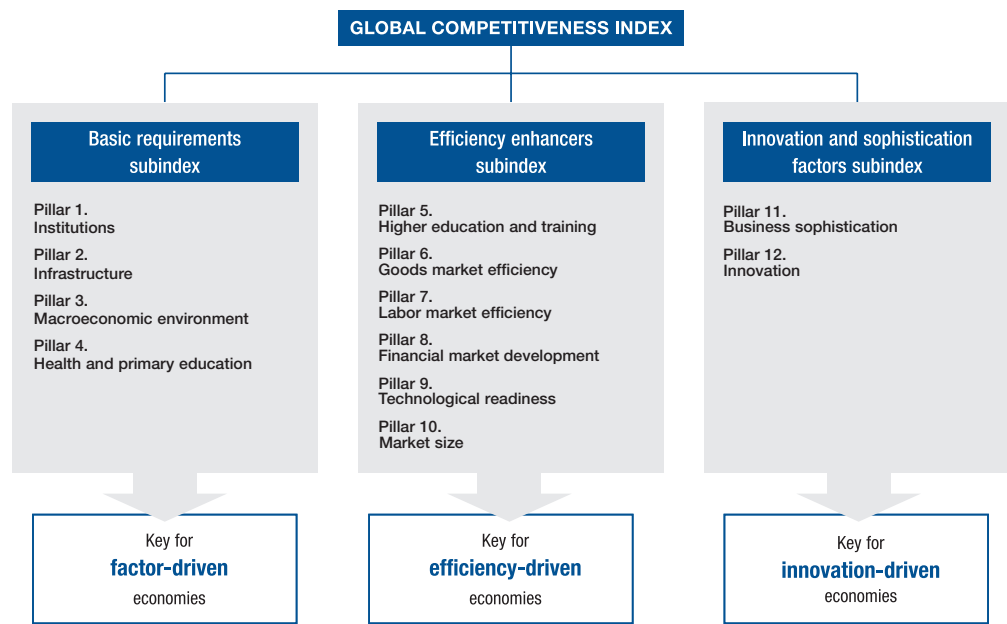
GLOBAL COMPETITIVENESS INDEX

Basic requirements subindex

Pillar 1.
Institutions

Pillar 2.
Infrastructure

Pillar 3.
Macroeconomic environment

Pillar 4.
Health and primary education

Key for
factor-driven
economies

Efficiency enhancers subindex

Pillar 5.
Higher education and training

Pillar 6.
Goods market efficiency

Pillar 7.
Labor market efficiency

Pillar 8.
Financial market development

Pillar 9.
Technological readiness

Pillar 10.
Market size

Key for
efficiency-driven
economies

Innovation and sophistication factors subindex

Pillar 11.
Business sophistication

Pillar 12.
Innovation

Key for
innovation-driven
economies